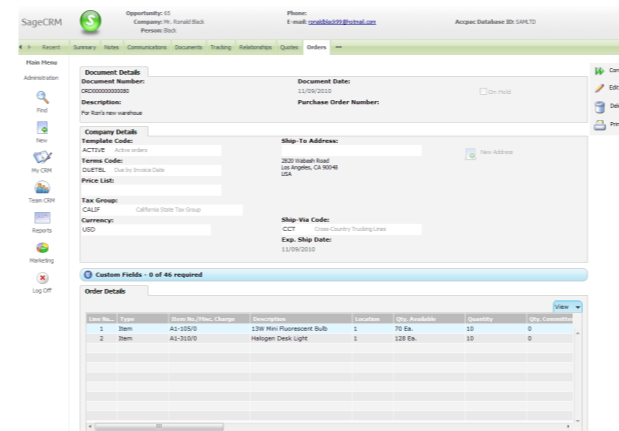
SageCRM

Opportunity: 93
Company: Mr. Ronald Black
Person: Black

Phone:
E-mail: ronaldblack99@hotmail.com

Accpac Database ID: SAMLTD

Recent Summary Notes Communications Documents Tracking Relationships Quotes Orders ...

Main Menu
Administration
Find
New
My CRM
Team CRM
Reports
Marketing
Log Off

Document Details
Document Number:
ORD000000000080
Description:
For Ron's new warehouse

Document Date:
11/09/2010
On Hold
Purchase Order Number:

Company Details
Template Code:
ACTIVE Active orders
Terms Code:
DUETBL Due by Invoice Date
Price List:

Tax Group:
CALIF California State Tax Group
Currency:
USD

Ship-To Address:

2820 Wabash Road
Los Angeles, CA 90048
USA

New Address

Ship-Via Code:
CCT Cross-Country Trucking Lines
Exp. Ship Date:
11/09/2010

Custom Fields - 0 of 46 required

Order Details

View

| Line No. | Type | Item No./Misc. Charge | Description | Location | Qty. Available | Quantity | Qty. Committe |
|---|---|---|---|---|---|---|---|
| 1 | Item | A1-105/0 | 13W Mini Fluorescent Bulb | 1 | 70 Ea. | 10 | 0 |
| 2 | Item | A1-310/0 | Halogen Desk Light | 1 | 128 Ea. | 10 | 0 |

Con
Edi
Del
Pri